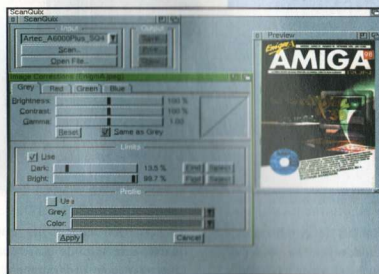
ScanQuix
ScanQuix
Input
Artec_A6000Plus_30m
Scan...
Open File...
Save...
Print...
Scan
Image Correction
Grey
Red
Green
Blue
Brightness
100 %
Contrast
100 %
Gamma
1.00
Reset
Same as Grey
Limits
Use
Dark:
13.5 %
Bright:
98.7 %
Find
Find
Profile
Use
Grey:
Color:
Apply
Cancel
Preview
AMIGA